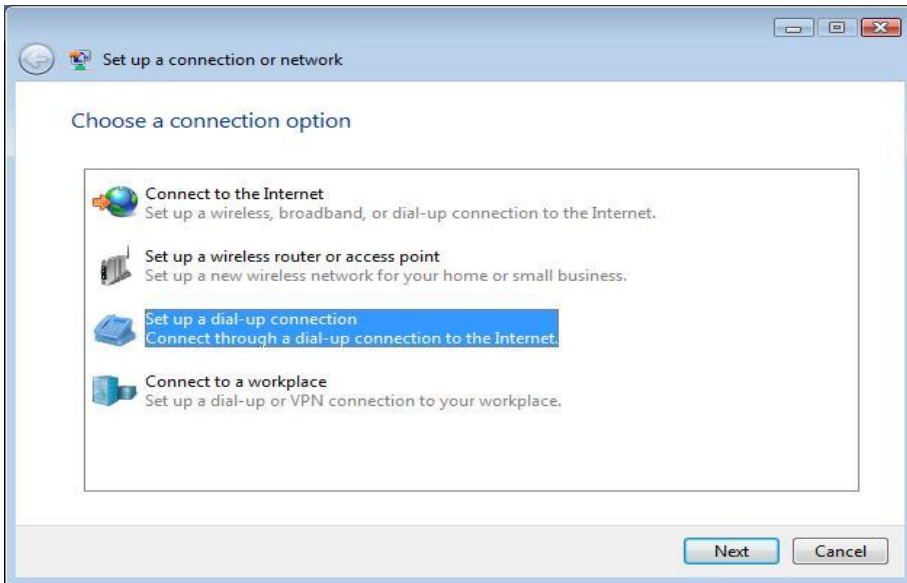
Set up a connection or network

Choose a connection option

Connect to the Internet
Set up a wireless, broadband, or dial-up connection to the Internet.

Set up a wireless router or access point
Set up a new wireless network for your home or small business.

Set up a dial-up connection
Connect through a dial-up connection to the Internet.

Connect to a workplace
Set up a dial-up or VPN connection to your workplace.

Next

Cancel